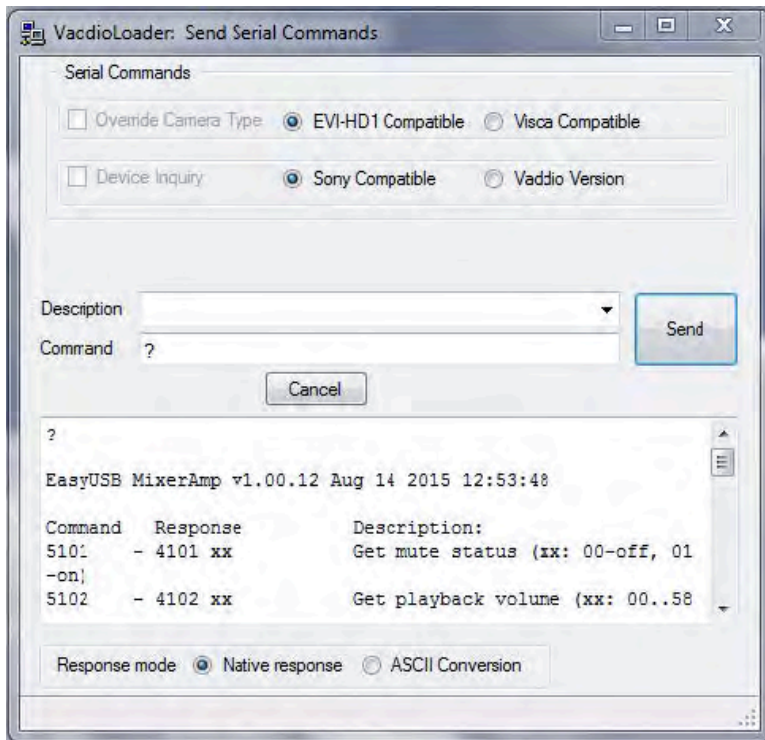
VaddioLoader: Send Serial Commands

Serial Commands

Override Camera Type EVI-HD1 Compatible Visca Compatible

Device Inquiry Sony Compatible Vaddio Version

Description

Command ?

Send

Cancel

?

EasyUSB MixerAmp v1.00.12 Aug 14 2015 12:53:48

Command Response Description:
5101 - 4101 xx Get mute status (xx: 00-off, 01 -on)
5102 - 4102 xx Get playback volume (xx: 00..58

Response mode Native response ASCII Conversion